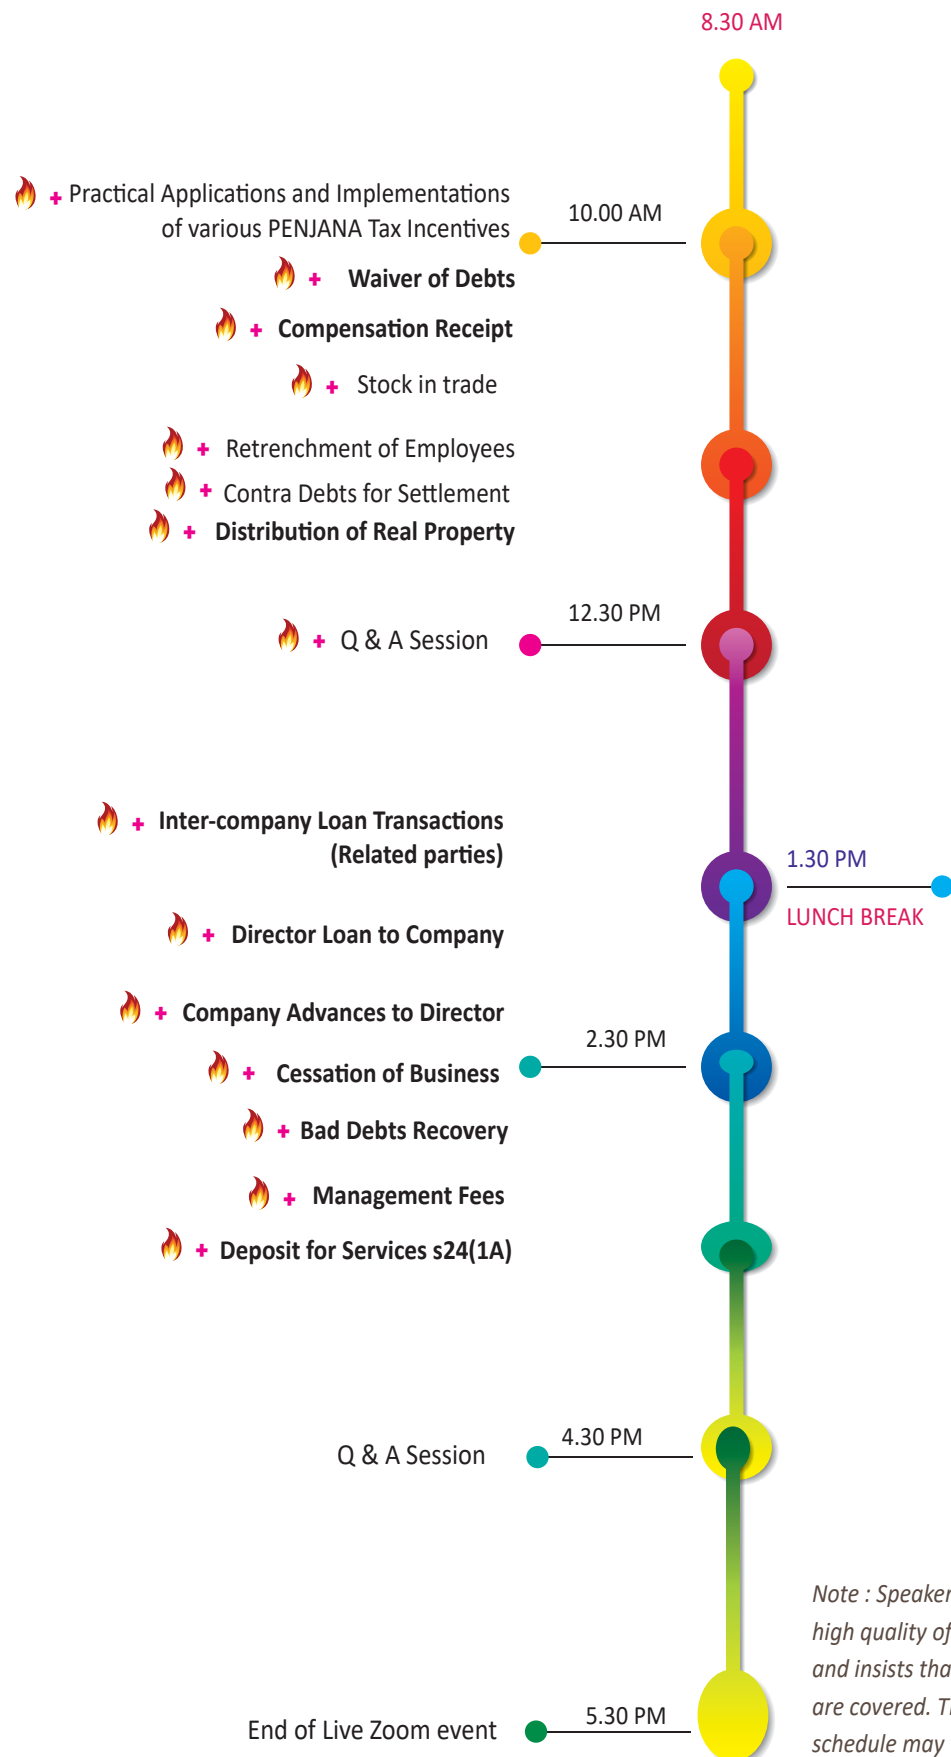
8.30 AM

+ Practical Applications and Implementations of various PENJANA Tax Incentives

10.00 AM

+ Waiver of Debts

+ Compensation Receipt

+ Stock in trade

+ Retrenchment of Employees

+ Contra Debts for Settlement

+ Distribution of Real Property

12.30 PM

+ Q & A Session

+ Inter-company Loan Transactions (Related parties)

1.30 PM

LUNCH BREAK

+ Director Loan to Company

+ Company Advances to Director

2.30 PM

+ Cessation of Business

+ Bad Debts Recovery

+ Management Fees

+ Deposit for Services s24(1A)

4.30 PM

Q & A Session

End of Live Zoom event

5.30 PM

Note : Speaker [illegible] high quality of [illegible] and insists tha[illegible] are covered. T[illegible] schedule may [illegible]